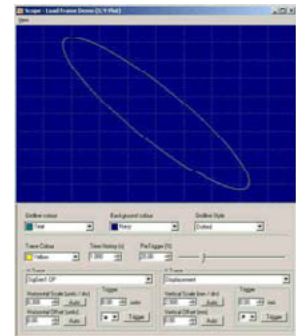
Scope - Load Frame Demo (X-Y Plot)

View

Gridline colour
Teal

Background colour
Navy

Gridline Style
Dotted

Trace Colour
Yellow

Time history (s)
1.000

Pre Trigger (%)

Y-Trace
DigiGen1 OP

Horizontal Scale (units / div)
0.500 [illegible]
Auto

Trigger
0.00 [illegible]

Horizontal Offset (units)
0.000 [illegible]
Auto

Trigger

X-Trace
Displacement

Vertical Scale (mm / div)
2.500 mm
Auto

Trigger
0.00 mm

Vertical Offset (mm)
0.00 mm
Auto

Trigger